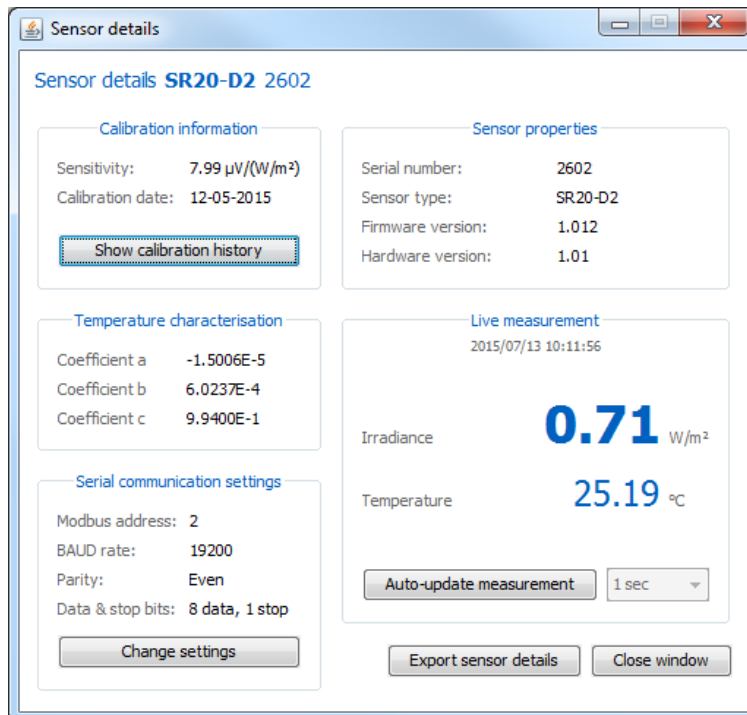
Sensor details

Sensor details **SR20-D2** 2602

Calibration information

Sensitivity: 7.99 μV/(W/m²)
Calibration date: 12-05-2015

Show calibration history

Sensor properties

Serial number: 2602
Sensor type: SR20-D2
Firmware version: 1.012
Hardware version: 1.01

Temperature characterisation

Coefficient a -1.5006E-5
Coefficient b 6.0237E-4
Coefficient c 9.9400E-1

Live measurement

2015/07/13 10:11:56

Irradiance **0.71** W/m²

Temperature 25.19 °C

Auto-update measurement 1 sec

Serial communication settings

Modbus address: 2
BAUD rate: 19200
Parity: Even
Data & stop bits: 8 data, 1 stop

Change settings

Export sensor details Close window